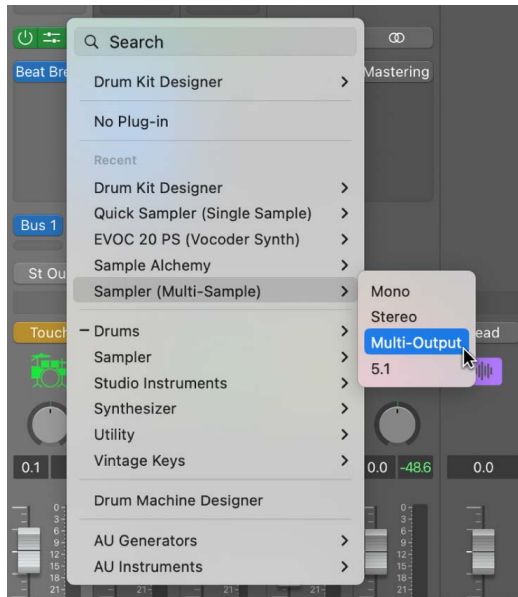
Search

Drum Kit Designer >

No Plug-in

Recent

Drum Kit Designer >

Quick Sampler (Single Sample) >

EVOC 20 PS (Vocoder Synth) >

Sample Alchemy >

Sampler (Multi-Sample) >

Mono

Stereo

Multi-Output

5.1

– Drums >

Sampler >

Studio Instruments >

Synthesizer >

Utility >

Vintage Keys >

Drum Machine Designer

AU Generators >

AU Instruments >

Beat Bre

Bus 1

St Ou

Touch

Mastering

ead

0.1

0.0 -48.6

0.0